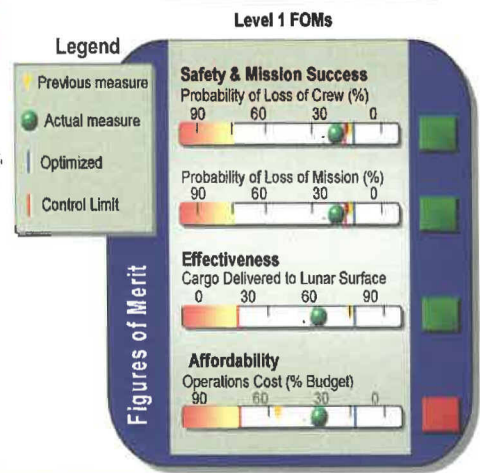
Level 1 FOMs

Legend

Previous measure

Actual measure

Optimized

Control Limit

Figures of Merit

Safety & Mission Success

Probability of Loss of Crew (%)

90 60 30 0

Probability of Loss of Mission (%)

90 60 30 0

Effectiveness

Cargo Delivered to Lunar Surface

0 30 60 90

Affordability

Operations Cost (% Budget)

90 60 30 0